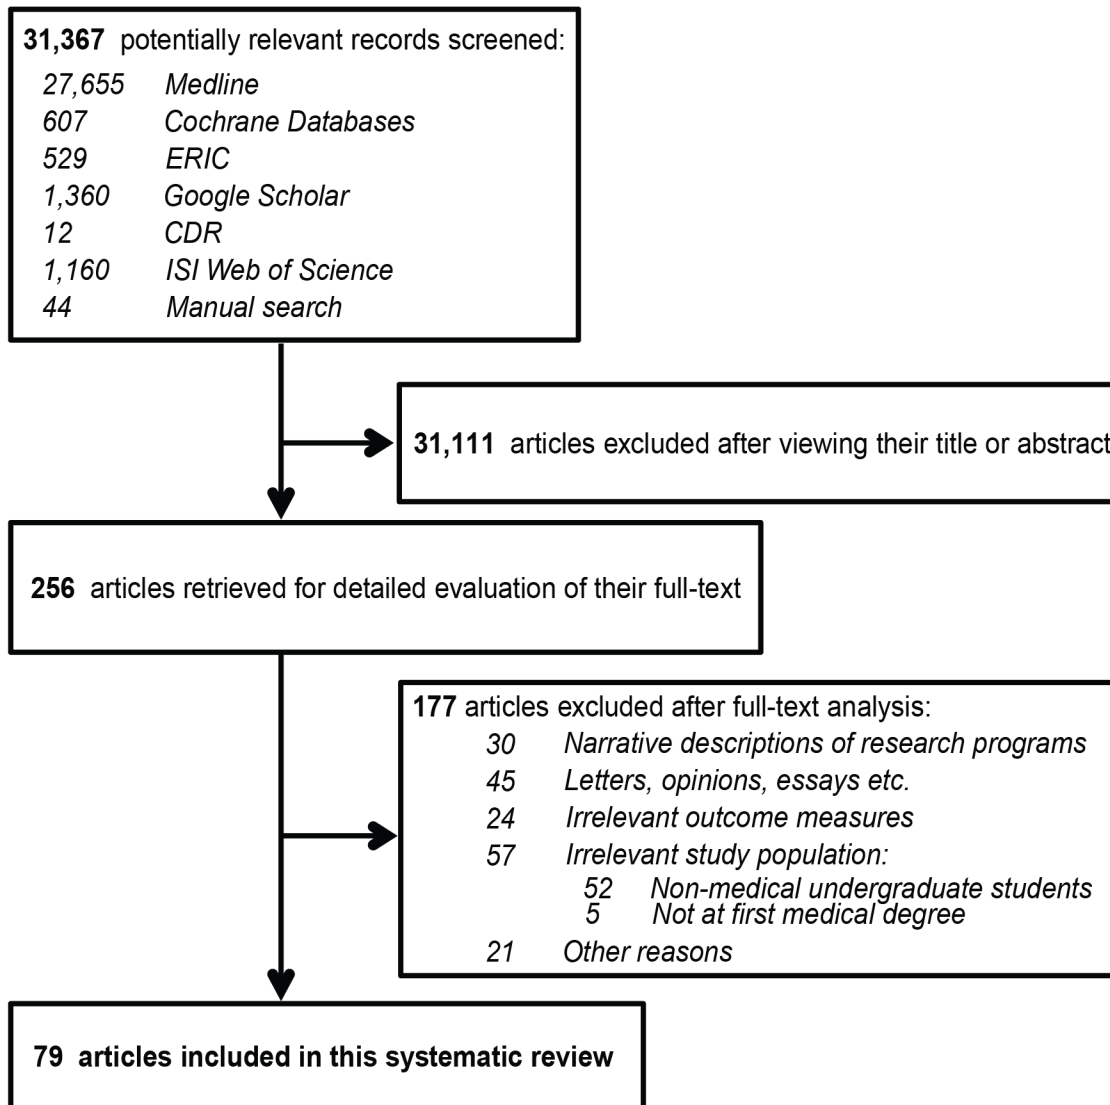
**31,367** potentially relevant records screened:
*27,655 Medline*
*607 Cochrane Databases*
*529 ERIC*
*1,360 Google Scholar*
*12 CDR*
*1,160 ISI Web of Science*
*44 Manual search*

**31,111** articles excluded after viewing their title or abstract

**256** articles retrieved for detailed evaluation of their full-text

**177** articles excluded after full-text analysis:
*30 Narrative descriptions of research programs*
*45 Letters, opinions, essays etc.*
*24 Irrelevant outcome measures*
*57 Irrelevant study population:*
*52 Non-medical undergraduate students*
*5 Not at first medical degree*
*21 Other reasons*

**79 articles included in this systematic review**